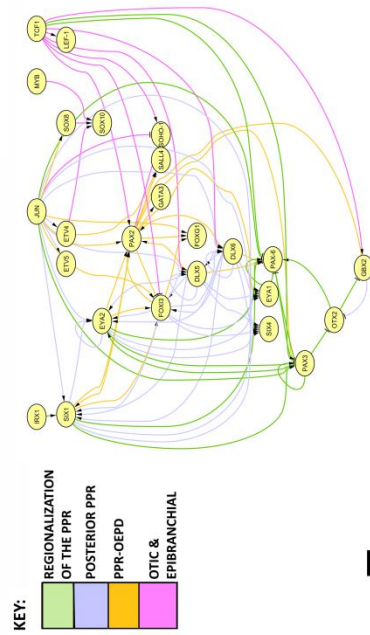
TCF1
LEF-1
MYB
SOX8
SOX10
SOHO-1
SALL4
GATA3
JUN
ETV4
ETV5
PAX2
FOXG1
FOXI3
DLX5
DLX6
PAX-6
EYA1
EYA2
SIX4
GBX2
OTX2
PAX3
IRX1
SIX1

KEY:

REGIONALIZATION OF THE PPR
POSTERIOR PPR
PPR-OEPD
OTIC & EPIBRANCHIAL